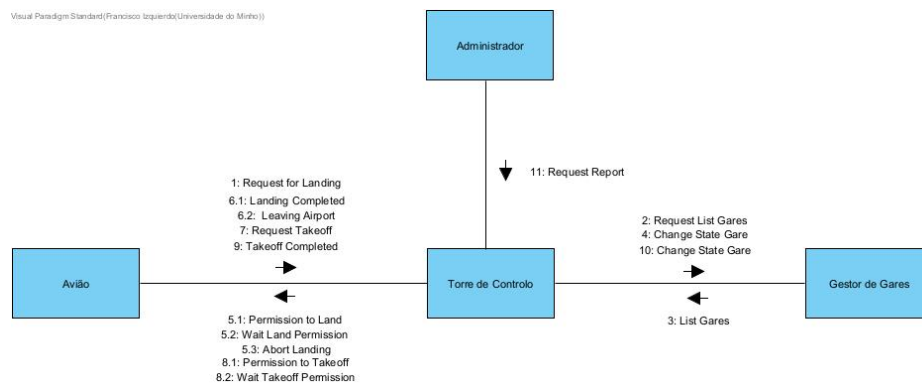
Visual Paradigm Standard(Francisco Izquierdo(Universidade do Minho))

Administrador

11: Request Report

1: Request for Landing
6.1: Landing Completed
6.2: Leaving Airport
7: Request Takeoff
9: Takeoff Completed

2: Request List Gares
4: Change State Gare
10: Change State Gare

Avião

Torre de Controlo

Gestor de Gares

5.1: Permission to Land
5.2: Wait Land Permission
5.3: Abort Landing
8.1: Permission to Takeoff
8.2: Wait Takeoff Permission

3: List Gares